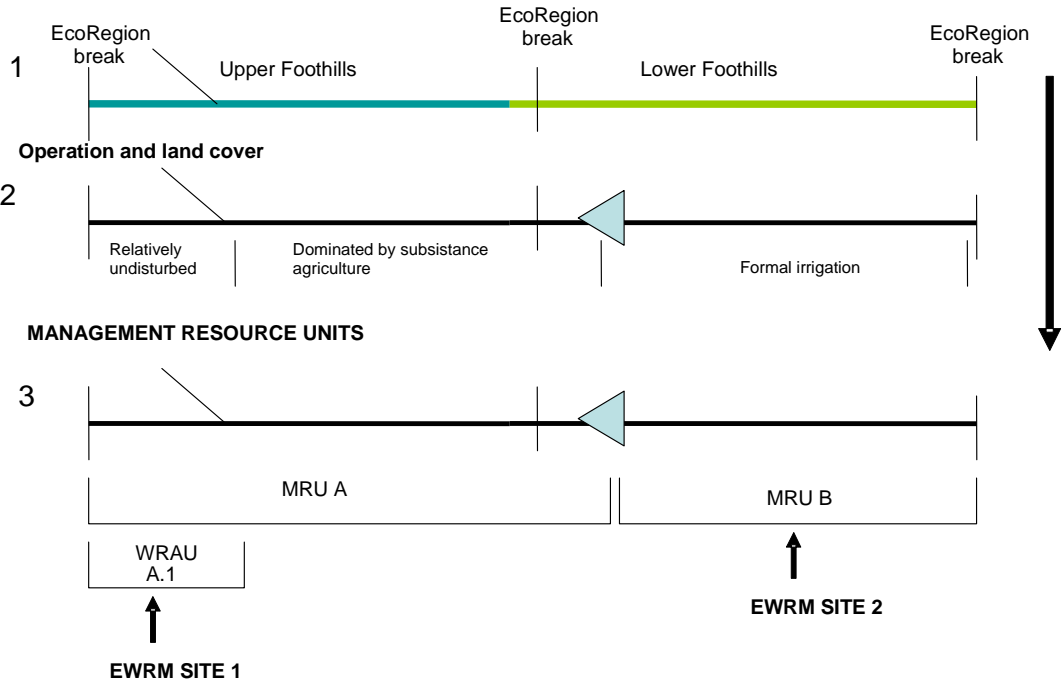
EcoRegion break

EcoRegion break

EcoRegion break

1

Upper Foothills

Lower Foothills

Operation and land cover

2

Relatively undisturbed

Dominated by subsistance agriculture

Formal irrigation

MANAGEMENT RESOURCE UNITS

3

MRU A

MRU B

WRAU A.1

EWRM SITE 2

EWRM SITE 1